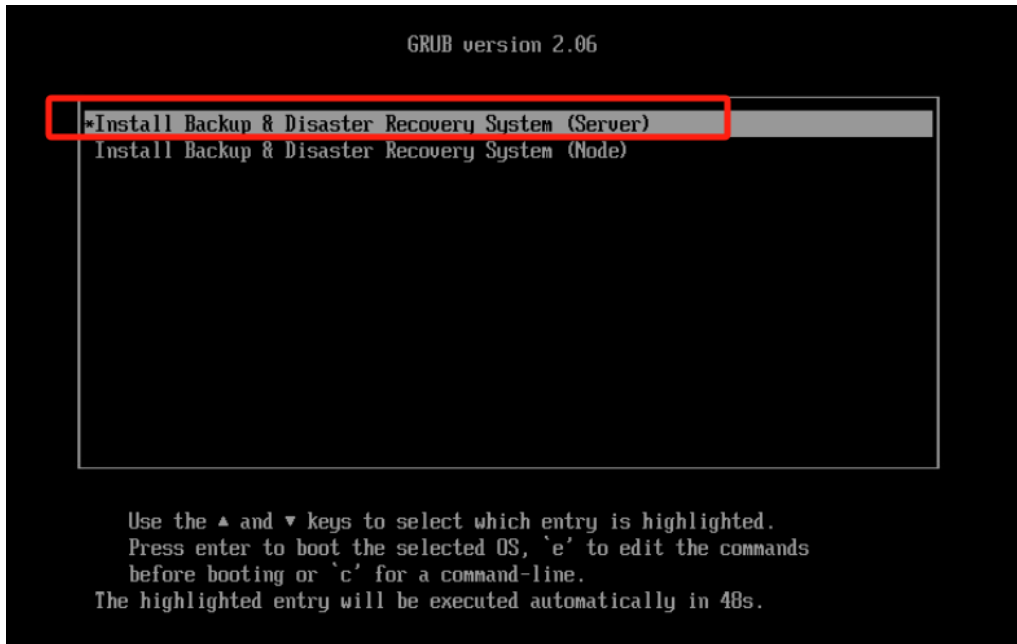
GRUB version 2.06

*Install Backup & Disaster Recovery System (Server)
Install Backup & Disaster Recovery System (Node)

Use the ▲ and ▼ keys to select which entry is highlighted.
Press enter to boot the selected OS, `e' to edit the commands before booting or `c' for a command-line.
The highlighted entry will be executed automatically in 48s.